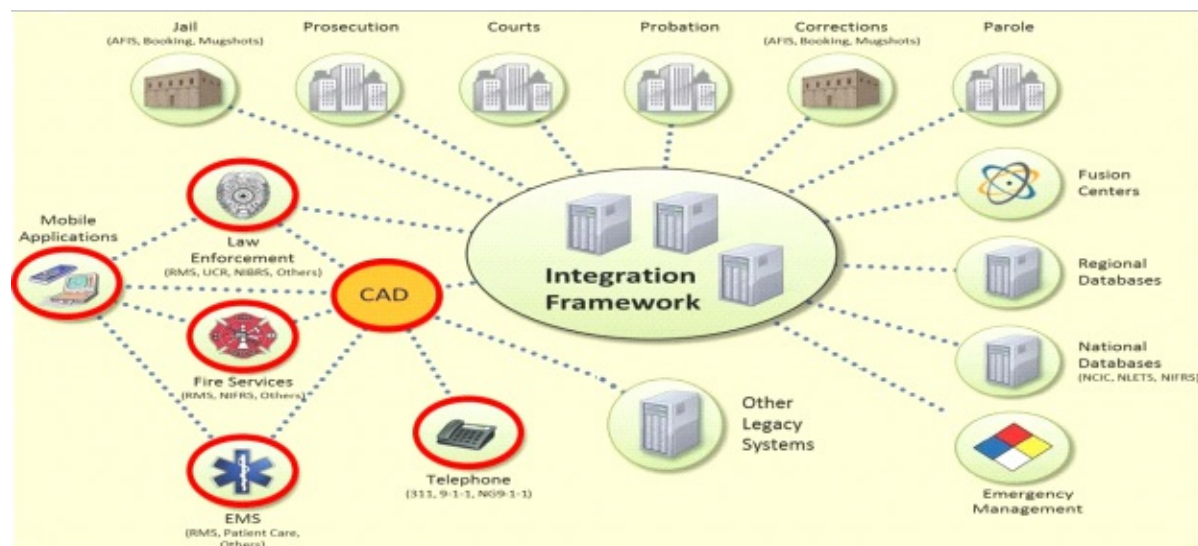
Jail
(AFIS, Booking, Mugshots)

Prosecution

Courts

Probation

Corrections
(AFIS, Booking, Mugshots)

Parole

Fusion Centers

Regional Databases

National Databases
(NCIC, NLETS, NIFRS)

Emergency Management

Mobile Applications

Law Enforcement
(RMS, UCR, NIBRS, Others)

CAD

Integration Framework

Fire Services
(RMS, NIFRS, Others)

EMS
(RMS, Patient Care, Others)

Telephone
(311, 9-1-1, NG9-1-1)

Other Legacy Systems